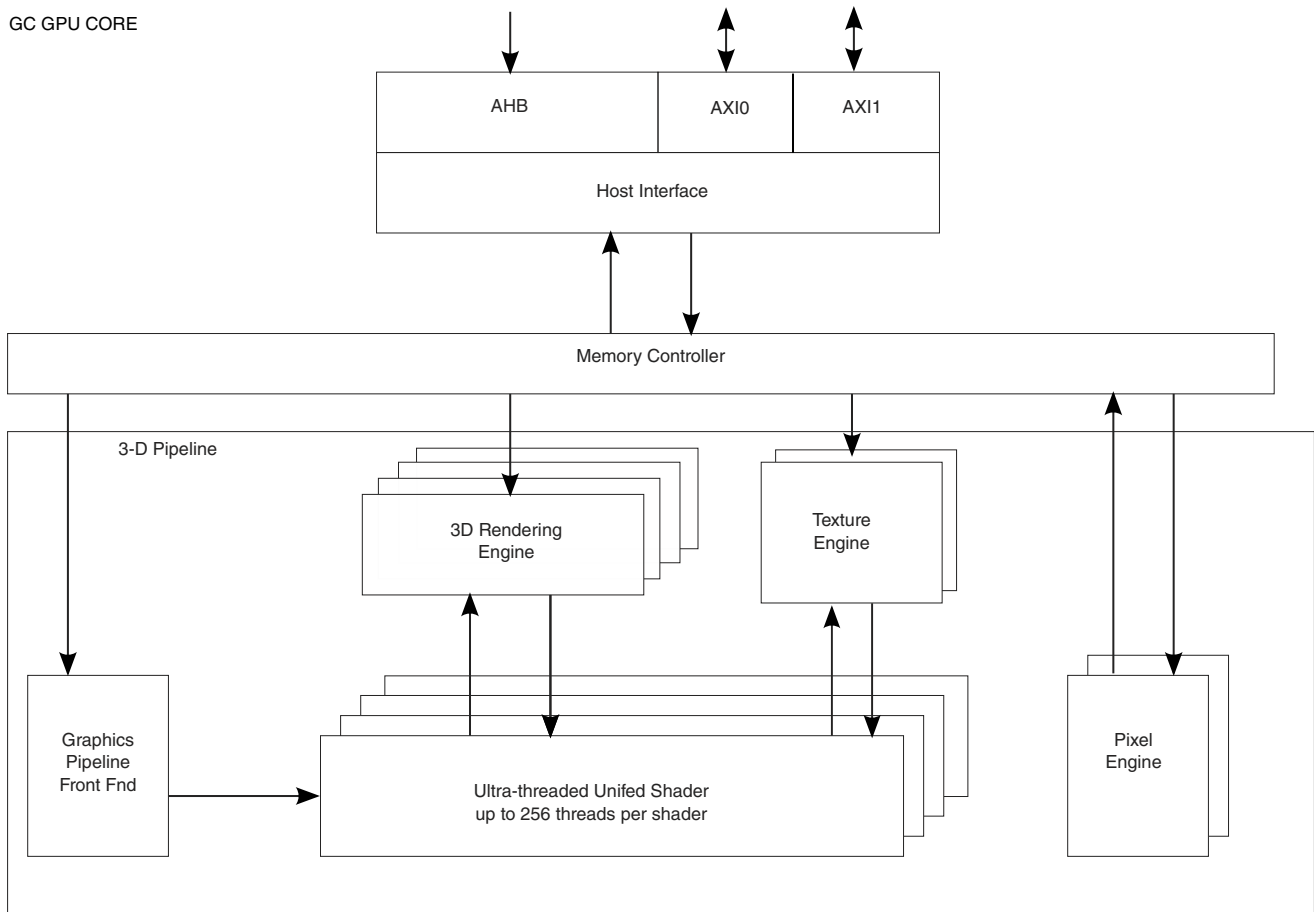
GC GPU CORE

AHB

AXI0

AXI1

Host Interface

Memory Controller

3-D Pipeline

3D Rendering Engine

Texture Engine

Graphics Pipeline Front Fnd

Ultra-threaded Unifed Shader up to 256 threads per shader

Pixel Engine